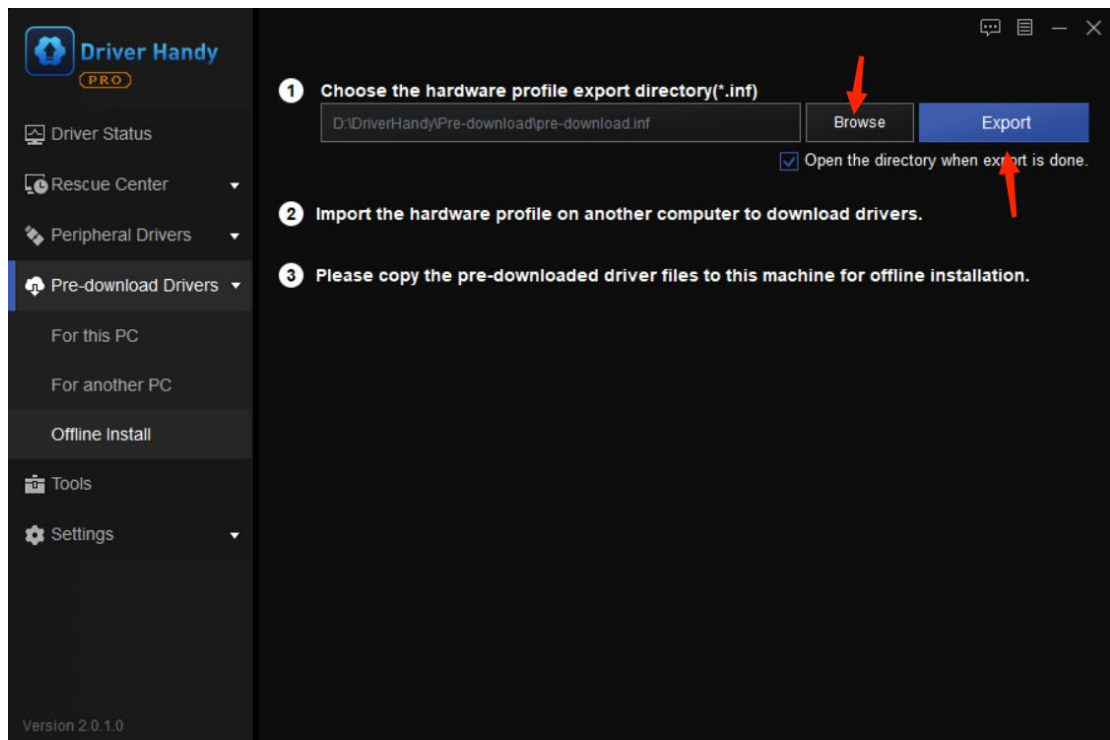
Driver Handy
PRO

Driver Status
Rescue Center
Peripheral Drivers
Pre-download Drivers
For this PC
For another PC
Offline Install
Tools
Settings

Version 2.0.1.0

1 Choose the hardware profile export directory(*.inf)

D:\DriverHandy\Pre-download\pre-download.inf

Browse

Export

Open the directory when export is done.

2 Import the hardware profile on another computer to download drivers.

3 Please copy the pre-downloaded driver files to this machine for offline installation.